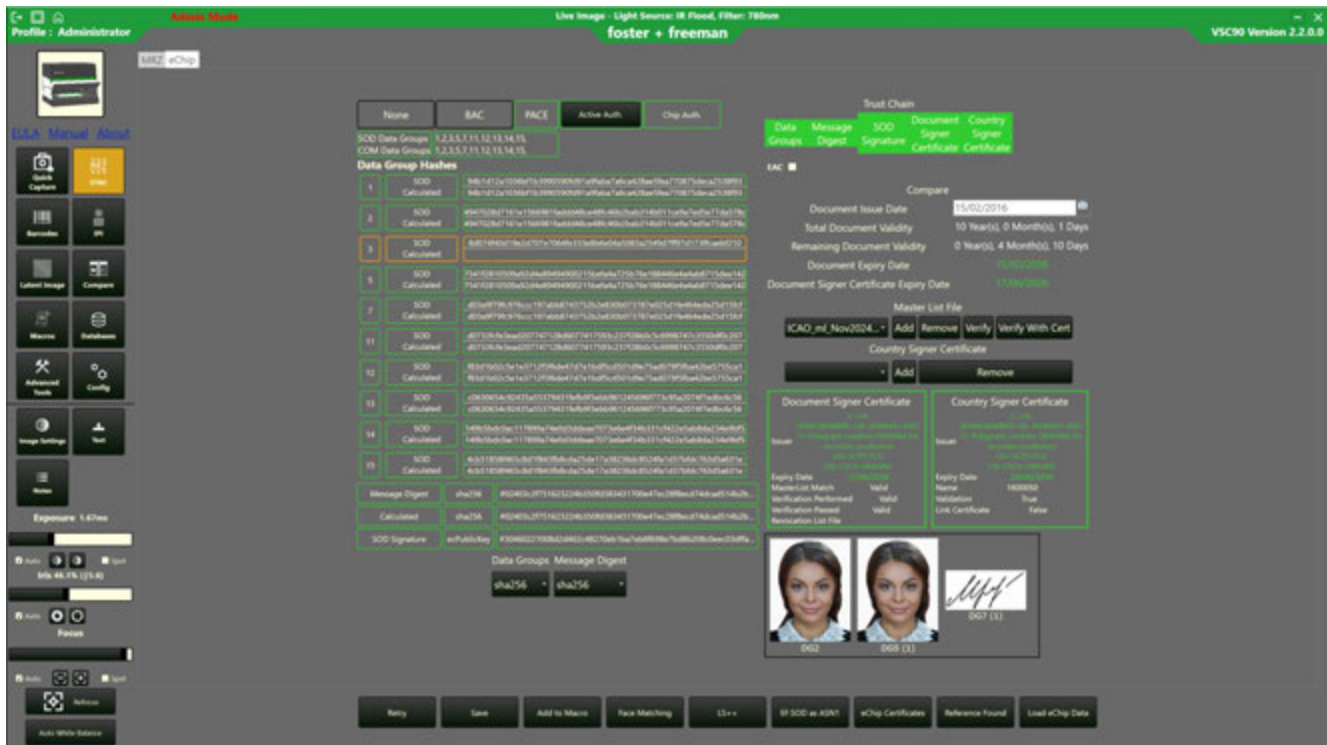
Profile : Administrator
Admin Mode
Live Image - Light Source: IR Flood, Filter: 780nm
foster + freeman
VSC90 Version 2.2.0.0

MRZ eChip

EULA Manual About

Quick Capture
Barcodes
IPI
Latent Image
Compare
Macros
Databases
Advanced Tools
Config
Image Settings
Text
Notes

Exposure 1.67ms
Auto Spot
Iris 46.1% (f/3.6)
Auto
Focus
Auto Spot
Refocus
Auto White Balance

None BAC PACE Active Auth. Chip Auth.

SOD Data Groups 1,2,3,5,7,11,12,13,14,15,
COM Data Groups 1,2,3,5,7,11,12,13,14,15,

Data Group Hashes

| 1 | SOD / Calculated | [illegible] |
|---|---|---|
| 2 | SOD / Calculated | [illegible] |
| 3 | SOD / Calculated | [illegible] |
| 5 | SOD / Calculated | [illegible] |
| 7 | SOD / Calculated | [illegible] |
| 11 | SOD / Calculated | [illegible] |
| 12 | SOD / Calculated | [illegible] |
| 13 | SOD / Calculated | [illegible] |
| 14 | SOD / Calculated | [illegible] |
| 15 | SOD / Calculated | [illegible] |

Message Digest sha256 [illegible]
Calculated sha256 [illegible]
SOD Signature ecPublicKey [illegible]

Data Groups Message Digest
sha256 sha256

Trust Chain
Data Groups Message Digest SOD Signature Document Signer Certificate Country Signer Certificate

EAC

Compare
Document Issue Date 15/02/2016
Total Document Validity 10 Year(s), 0 Month(s), 1 Days
Remaining Document Validity 0 Year(s), 4 Month(s), 10 Days
Document Expiry Date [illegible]
Document Signer Certificate Expiry Date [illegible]

Master List File
ICAO_ml_Nov2024... Add Remove Verify Verify With Cert
Country Signer Certificate
Add Remove

Document Signer Certificate
Issuer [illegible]
Expiry Date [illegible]
MasterList Match Valid
Verification Performed Valid
Verification Passed Valid
Revocation List File

Country Signer Certificate
Issuer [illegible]
Expiry Date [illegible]
Name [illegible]
Validation True
Link Certificate False

DG2 DG5 (1) DG7 (1)

Retry Save Add to Macro Face Matching LS++ Sf SOD as ASN1 eChip Certificates Reference Found Load eChip Data